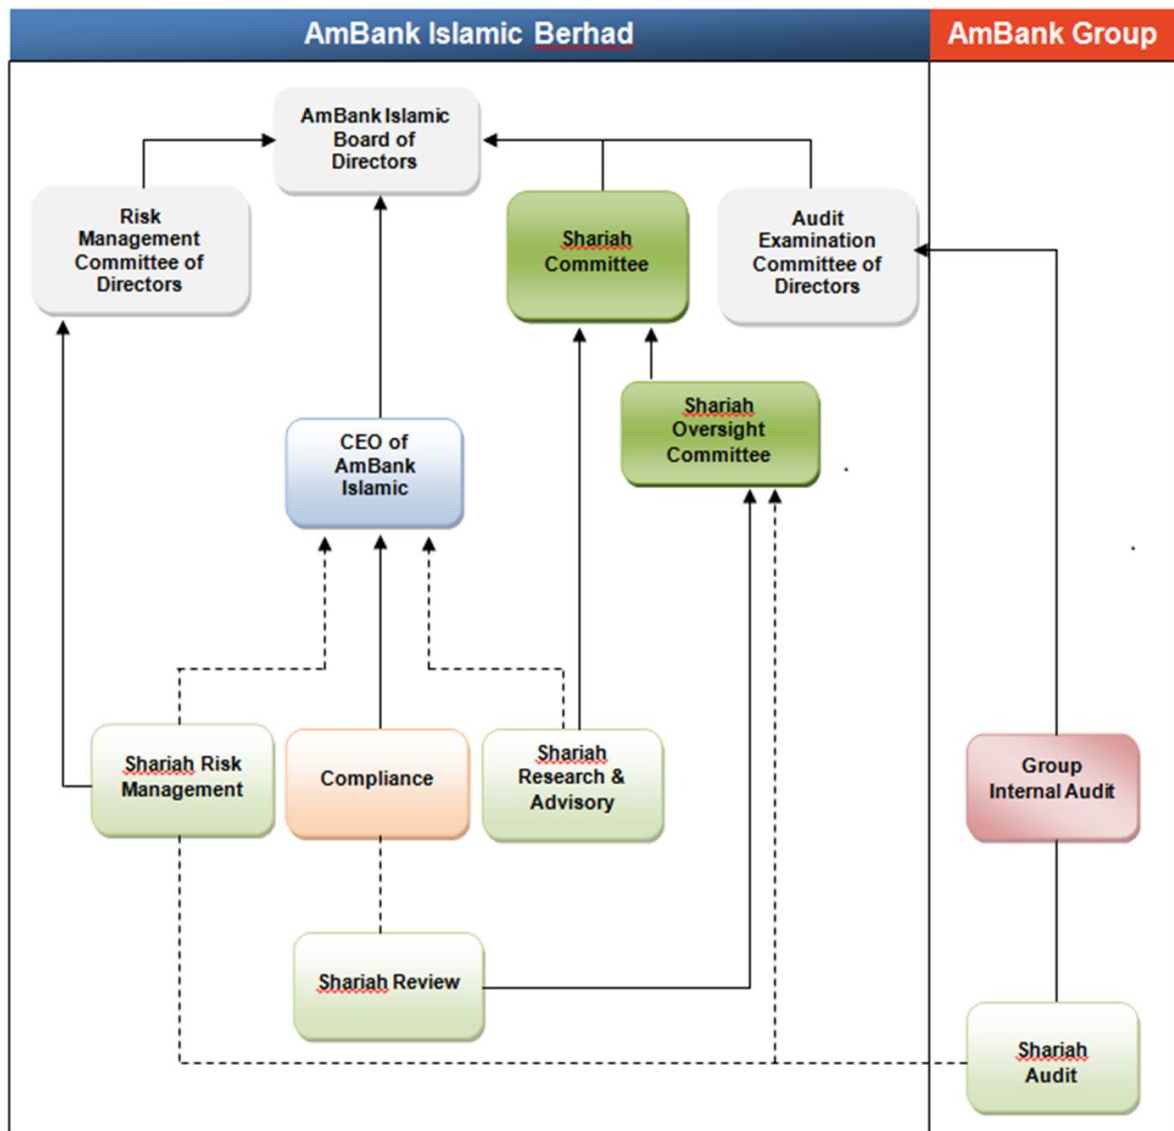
AmBank Islamic Berhad

AmBank Group

AmBank Islamic Board of Directors

Risk Management Committee of Directors

Shariah Committee

Audit Examination Committee of Directors

Shariah Oversight Committee

CEO of AmBank Islamic

Shariah Risk Management

Compliance

Shariah Research & Advisory

Group Internal Audit

Shariah Review

Shariah Audit